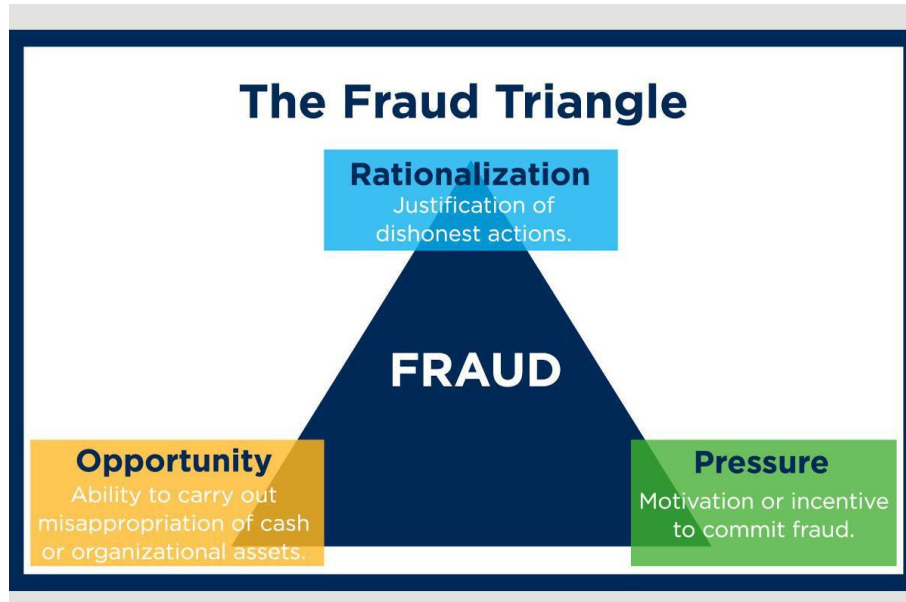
The Fraud Triangle

Rationalization
Justification of dishonest actions.

FRAUD

Opportunity
Ability to carry out misappropriation of cash or organizational assets.

Pressure
Motivation or incentive to commit fraud.